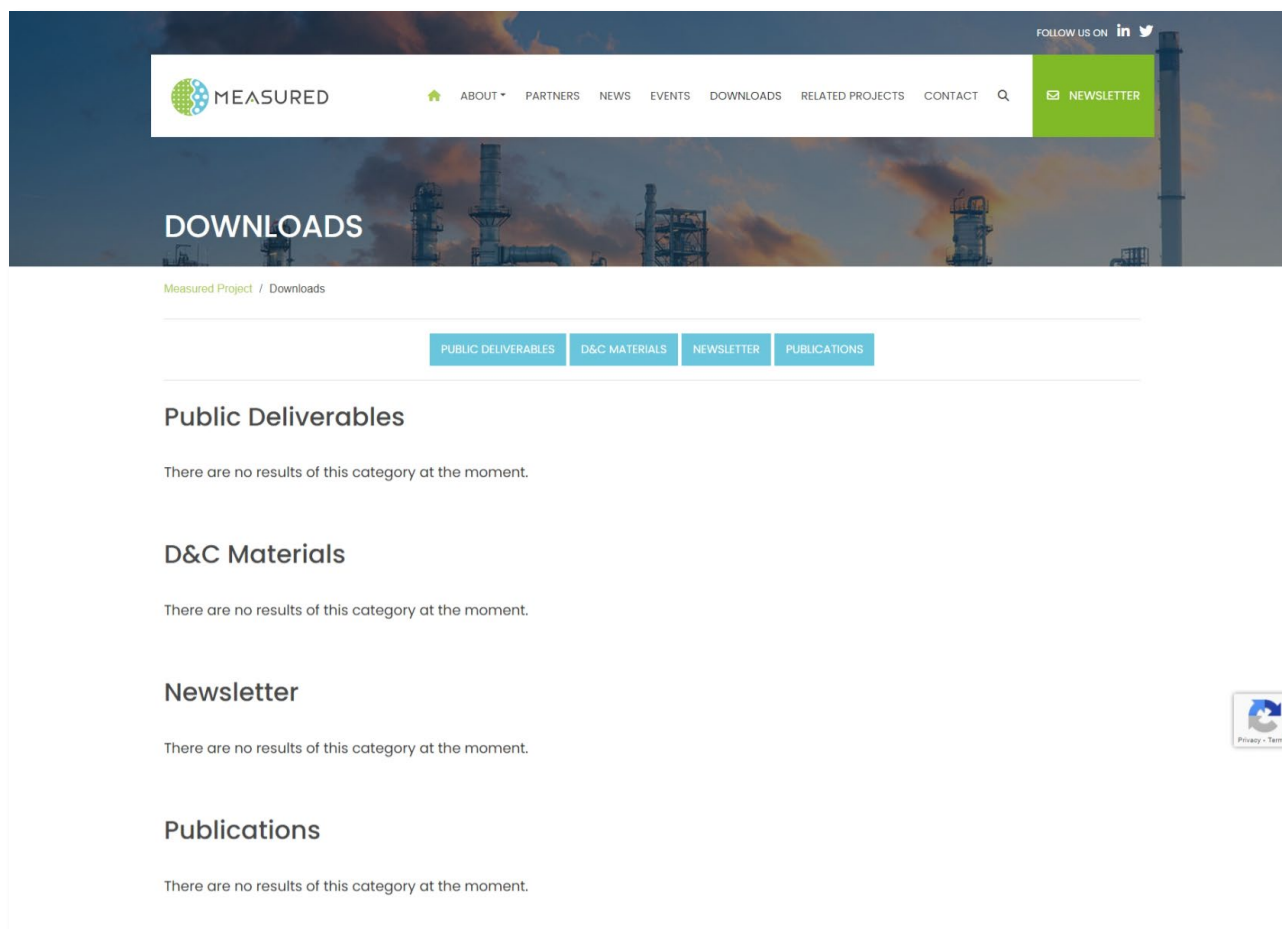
FOLLOW US ON in

MEASURED

ABOUT PARTNERS NEWS EVENTS DOWNLOADS RELATED PROJECTS CONTACT

NEWSLETTER

DOWNLOADS

Measured Project / Downloads

PUBLIC DELIVERABLES D&C MATERIALS NEWSLETTER PUBLICATIONS

Public Deliverables

There are no results of this category at the moment.

D&C Materials

There are no results of this category at the moment.

Newsletter

There are no results of this category at the moment.

Publications

There are no results of this category at the moment.

Privacy - Term